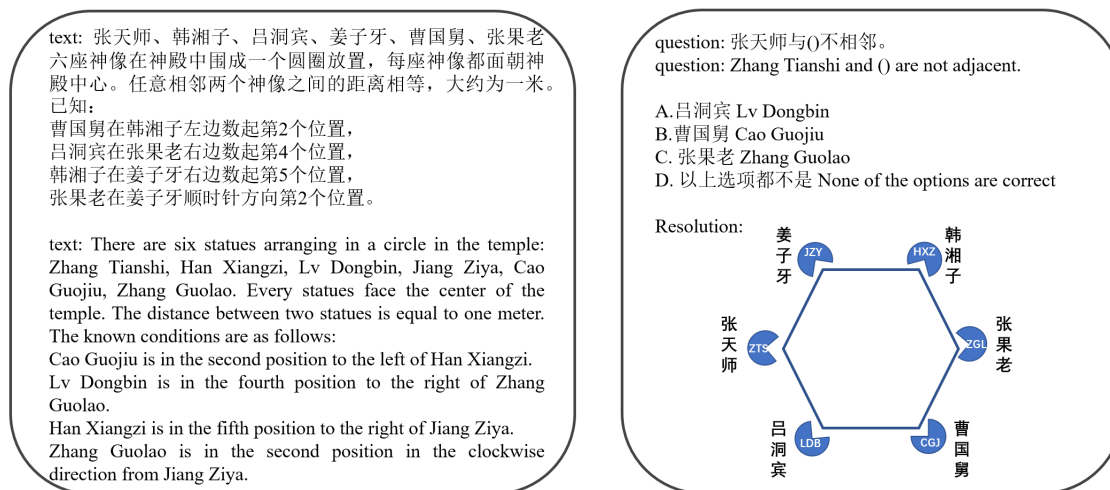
text: 张天师、韩湘子、吕洞宾、姜子牙、曹国舅、张果老六座神像在神殿中围成一个圆圈放置，每座神像都面朝神殿中心。任意相邻两个神像之间的距离相等，大约为一米。已知：
曹国舅在韩湘子左边数起第2个位置，
吕洞宾在张果老右边数起第4个位置，
韩湘子在姜子牙右边数起第5个位置，
张果老在姜子牙顺时针方向第2个位置。

text: There are six statues arranging in a circle in the temple: Zhang Tianshi, Han Xiangzi, Lv Dongbin, Jiang Ziya, Cao Guojiu, Zhang Guolao. Every statues face the center of the temple. The distance between two statues is equal to one meter. The known conditions are as follows:
Cao Guojiu is in the second position to the left of Han Xiangzi.
Lv Dongbin is in the fourth position to the right of Zhang Guolao.
Han Xiangzi is in the fifth position to the right of Jiang Ziya.
Zhang Guolao is in the second position in the clockwise direction from Jiang Ziya.

question: 张天师与()不相邻。
question: Zhang Tianshi and () are not adjacent.

A.吕洞宾 Lv Dongbin
B.曹国舅 Cao Guojiu
C. 张果老 Zhang Guolao
D. 以上选项都不是 None of the options are correct

Resolution:

姜子牙 JZY
HXZ 韩湘子
张天师 ZTS
ZGL 张果老
吕洞宾 LDB
CGJ 曹国舅